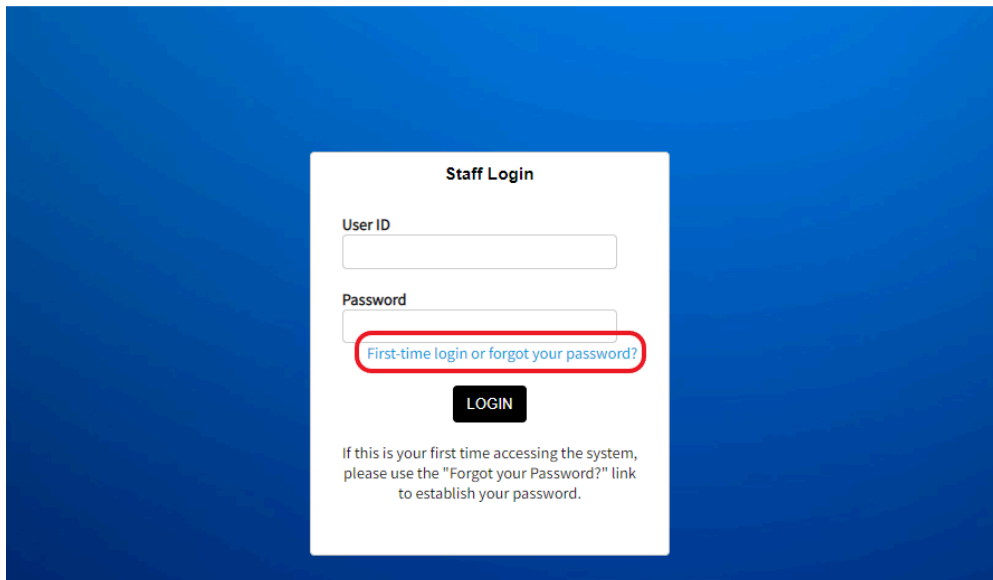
Staff Login

User ID

Password

First-time login or forgot your password?

LOGIN

If this is your first time accessing the system, please use the "Forgot your Password?" link to establish your password.